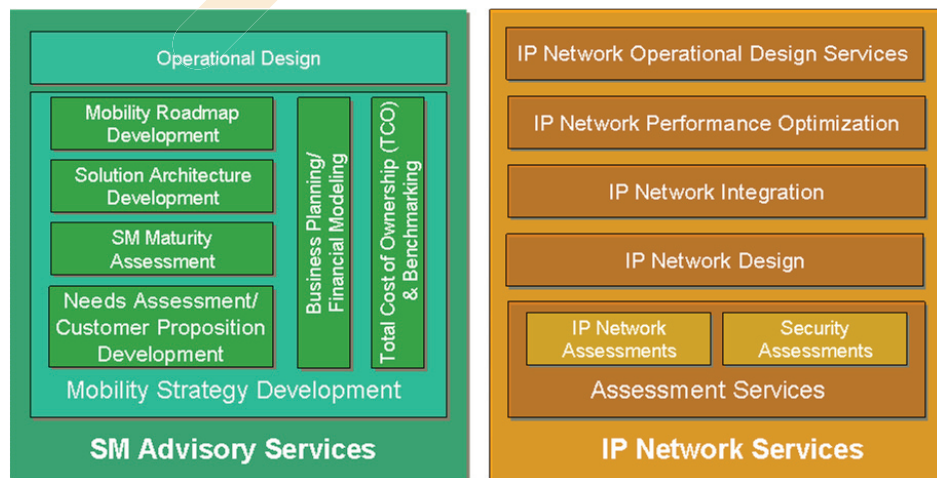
Operational Design

Mobility Roadmap Development

Solution Architecture Development

SM Maturity Assessment

Needs Assessment/ Customer Proposition Development

Business Planning/ Financial Modeling

Total Cost of Ownership (TCO) & Benchmarking

Mobility Strategy Development

SM Advisory Services

IP Network Operational Design Services

IP Network Performance Optimization

IP Network Integration

IP Network Design

IP Network Assessments

Security Assessments

Assessment Services

IP Network Services